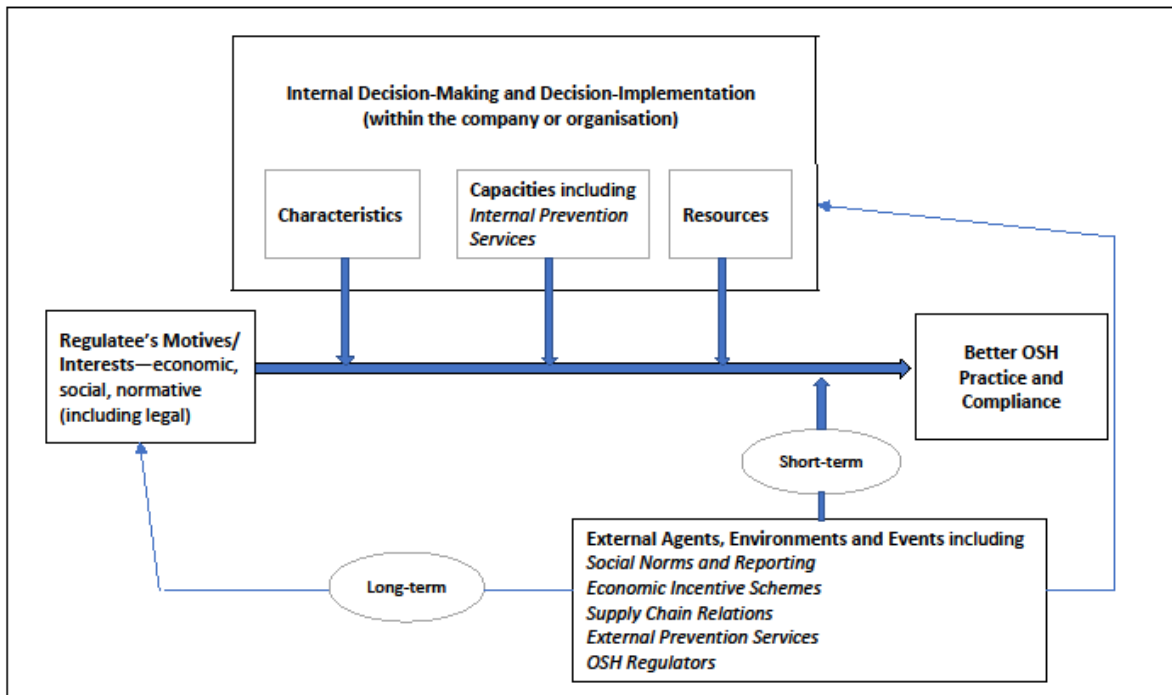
Internal Decision-Making and Decision-Implementation
(within the company or organisation)

Characteristics

Capacities including *Internal Prevention Services*

Resources

Regulatee's Motives/ Interests—economic, social, normative (including legal)

Better OSH Practice and Compliance

Short-term

Long-term

External Agents, Environments and Events including
*Social Norms and Reporting*
*Economic Incentive Schemes*
*Supply Chain Relations*
*External Prevention Services*
*OSH Regulators*